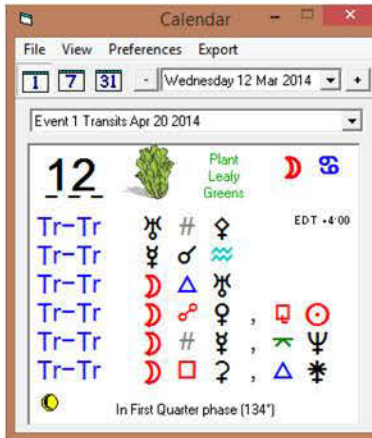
Calendar

File View Preferences Export

1 7 31 - Wednesday 12 Mar 2014 +

Event 1 Transits Apr 20 2014

12

Plant
Leafy
Greens

☽ ♋

EDT +4:00

Tr-Tr ♅ # ♀
Tr-Tr ☿ ☌ ♒
Tr-Tr ☽ △ ♅
Tr-Tr ☽ ☍ ♀ , □ ☉
Tr-Tr ☽ # ☿ , ⚻ ♆
Tr-Tr ☽ □ ⚳ , △ ⚵

In First Quarter phase (134°)